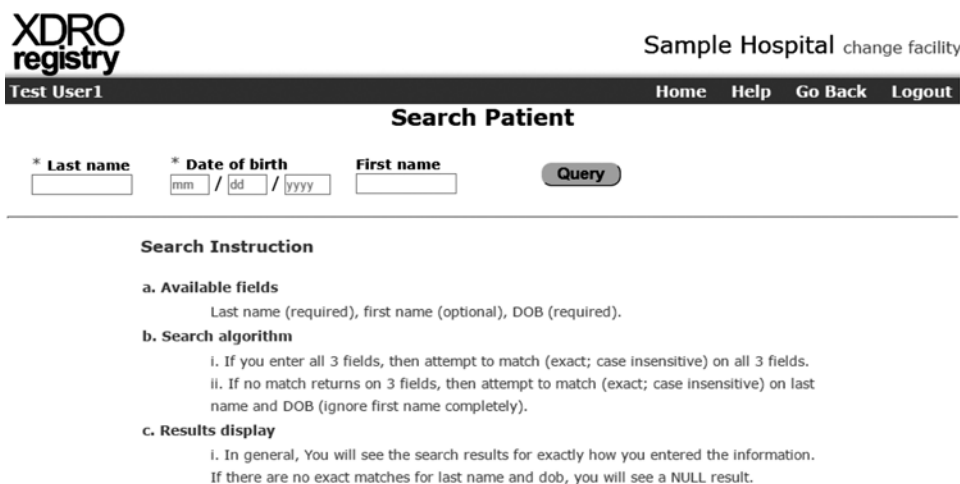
XDRO registry

Sample Hospital change facility

Test User1

Home Help Go Back Logout

Search Patient

* Last name

* Date of birth

mm / dd / yyyy

First name

Query

Search Instruction

a. Available fields

Last name (required), first name (optional), DOB (required).

b. Search algorithm

i. If you enter all 3 fields, then attempt to match (exact; case insensitive) on all 3 fields.

ii. If no match returns on 3 fields, then attempt to match (exact; case insensitive) on last name and DOB (ignore first name completely).

c. Results display

i. In general, You will see the search results for exactly how you entered the information. If there are no exact matches for last name and dob, you will see a NULL result.